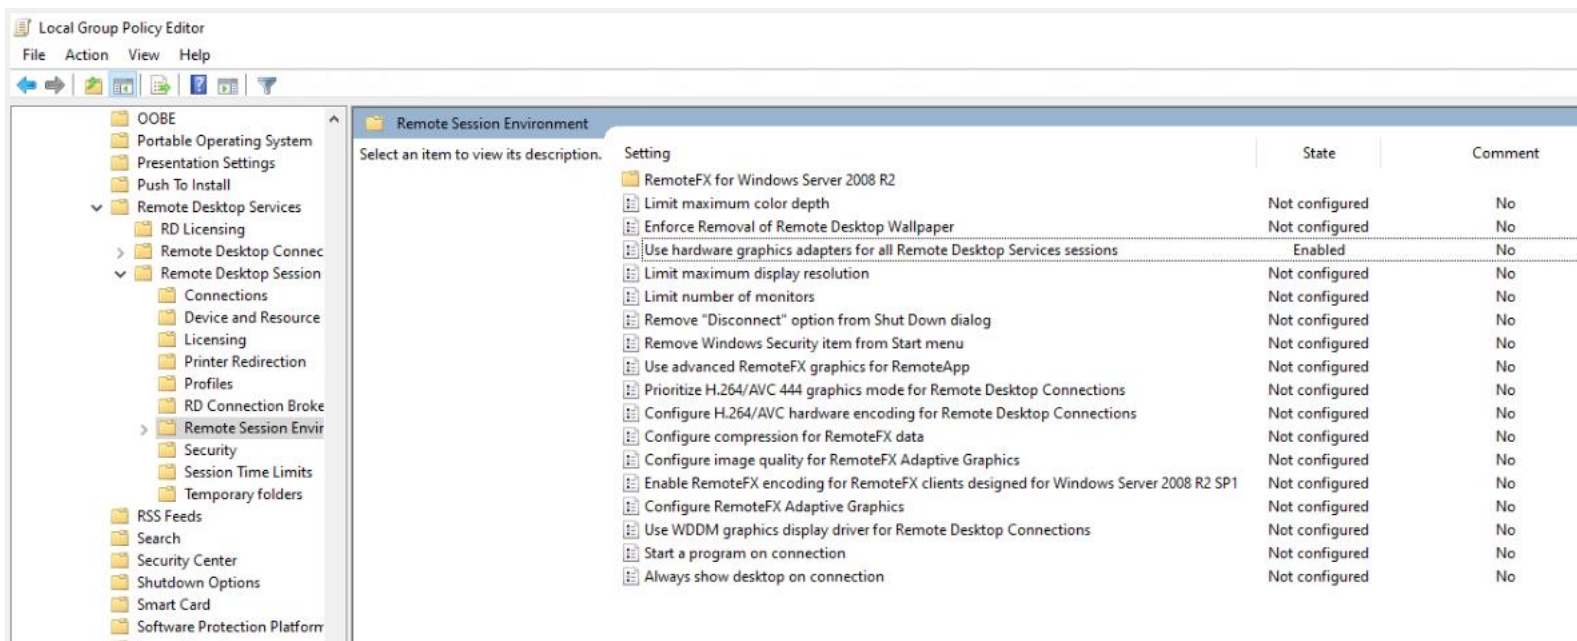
Local Group Policy Editor

File Action View Help

OOBE
Portable Operating System
Presentation Settings
Push To Install
Remote Desktop Services
RD Licensing
Remote Desktop Connec
Remote Desktop Session
Connections
Device and Resource
Licensing
Printer Redirection
Profiles
RD Connection Broke
Remote Session Envir
Security
Session Time Limits
Temporary folders
RSS Feeds
Search
Security Center
Shutdown Options
Smart Card
Software Protection Platform

Remote Session Environment

Select an item to view its description.

| Setting | State | Comment |
|---|---|---|
| RemoteFX for Windows Server 2008 R2 | | |
| Limit maximum color depth | Not configured | No |
| Enforce Removal of Remote Desktop Wallpaper | Not configured | No |
| Use hardware graphics adapters for all Remote Desktop Services sessions | Enabled | No |
| Limit maximum display resolution | Not configured | No |
| Limit number of monitors | Not configured | No |
| Remove "Disconnect" option from Shut Down dialog | Not configured | No |
| Remove Windows Security item from Start menu | Not configured | No |
| Use advanced RemoteFX graphics for RemoteApp | Not configured | No |
| Prioritize H.264/AVC 444 graphics mode for Remote Desktop Connections | Not configured | No |
| Configure H.264/AVC hardware encoding for Remote Desktop Connections | Not configured | No |
| Configure compression for RemoteFX data | Not configured | No |
| Configure image quality for RemoteFX Adaptive Graphics | Not configured | No |
| Enable RemoteFX encoding for RemoteFX clients designed for Windows Server 2008 R2 SP1 | Not configured | No |
| Configure RemoteFX Adaptive Graphics | Not configured | No |
| Use WDDM graphics display driver for Remote Desktop Connections | Not configured | No |
| Start a program on connection | Not configured | No |
| Always show desktop on connection | Not configured | No |